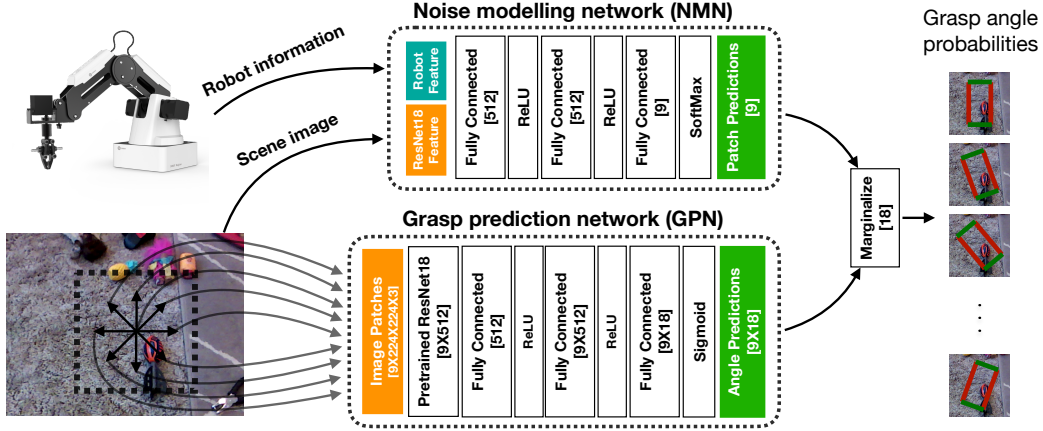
Noise modelling network (NMN)

Grasp angle probabilities

Robot information

Scene image

Robot Feature

ResNet18 Feature

Fully Connected [512]

ReLU

Fully Connected [512]

ReLU

Fully Connected [9]

SoftMax

Patch Predictions [9]

Marginalize [18]

Grasp prediction network (GPN)

Image Patches [9X224X224X3]

Pretrained ResNet18 [9X512]

Fully Connected [512]

ReLU

Fully Connected [9X512]

ReLU

Fully Connected [9X18]

Sigmoid

Angle Predictions [9X18]

.
.
.